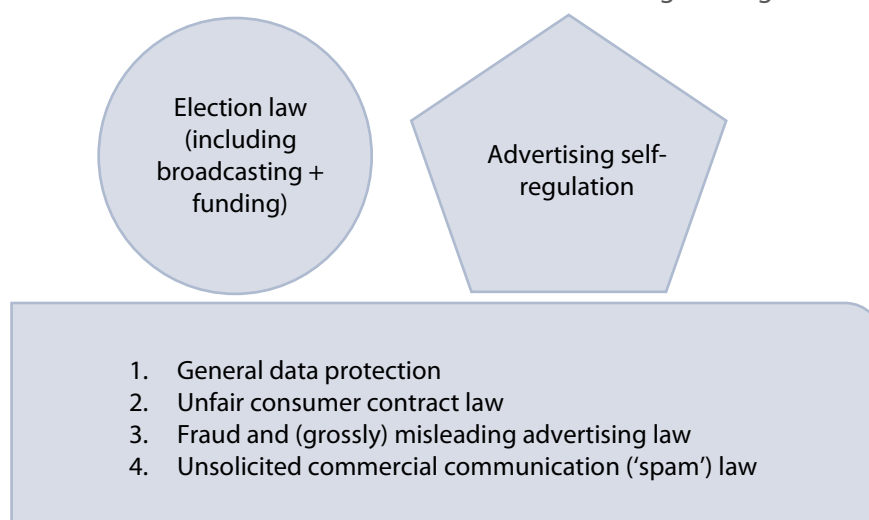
Election law (including broadcasting + funding)

Advertising self-regulation

1. General data protection
2. Unfair consumer contract law
3. Fraud and (grossly) misleading advertising law
4. Unsolicited commercial communication ('spam') law